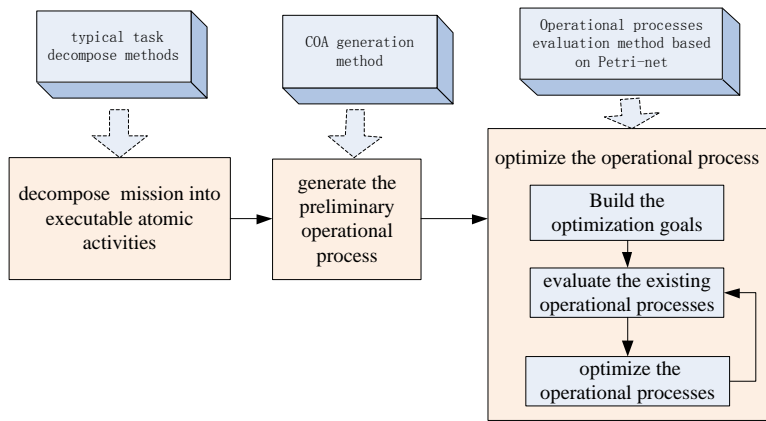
typical task decompose methods

COA generation method

Operational processes evaluation method based on Petri-net

decompose mission into executable atomic activities

generate the preliminary operational process

optimize the operational process

Build the optimization goals

evaluate the existing operational processes

optimize the operational processes